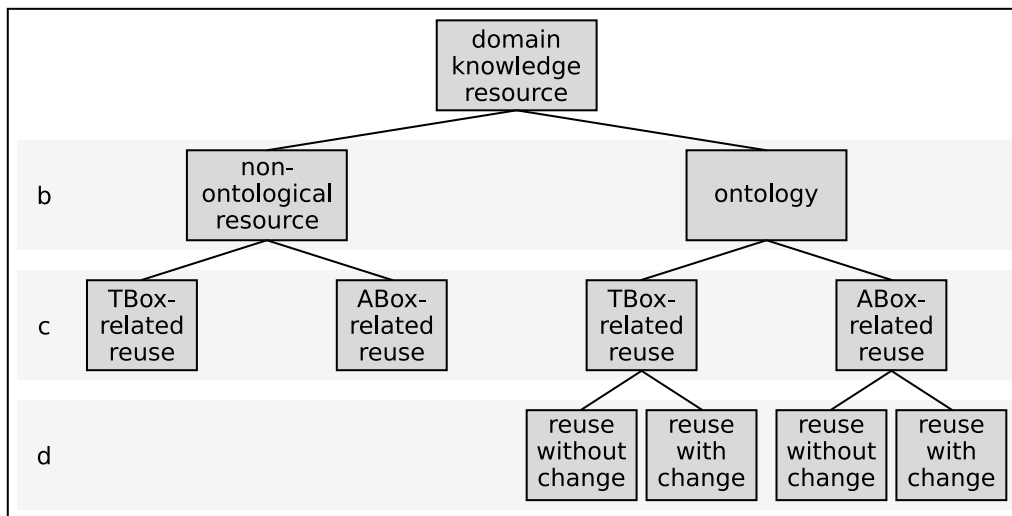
domain knowledge resource

b

non-ontological resource

ontology

c

TBox-related reuse

ABox-related reuse

TBox-related reuse

ABox-related reuse

d

reuse without change

reuse with change

reuse without change

reuse with change